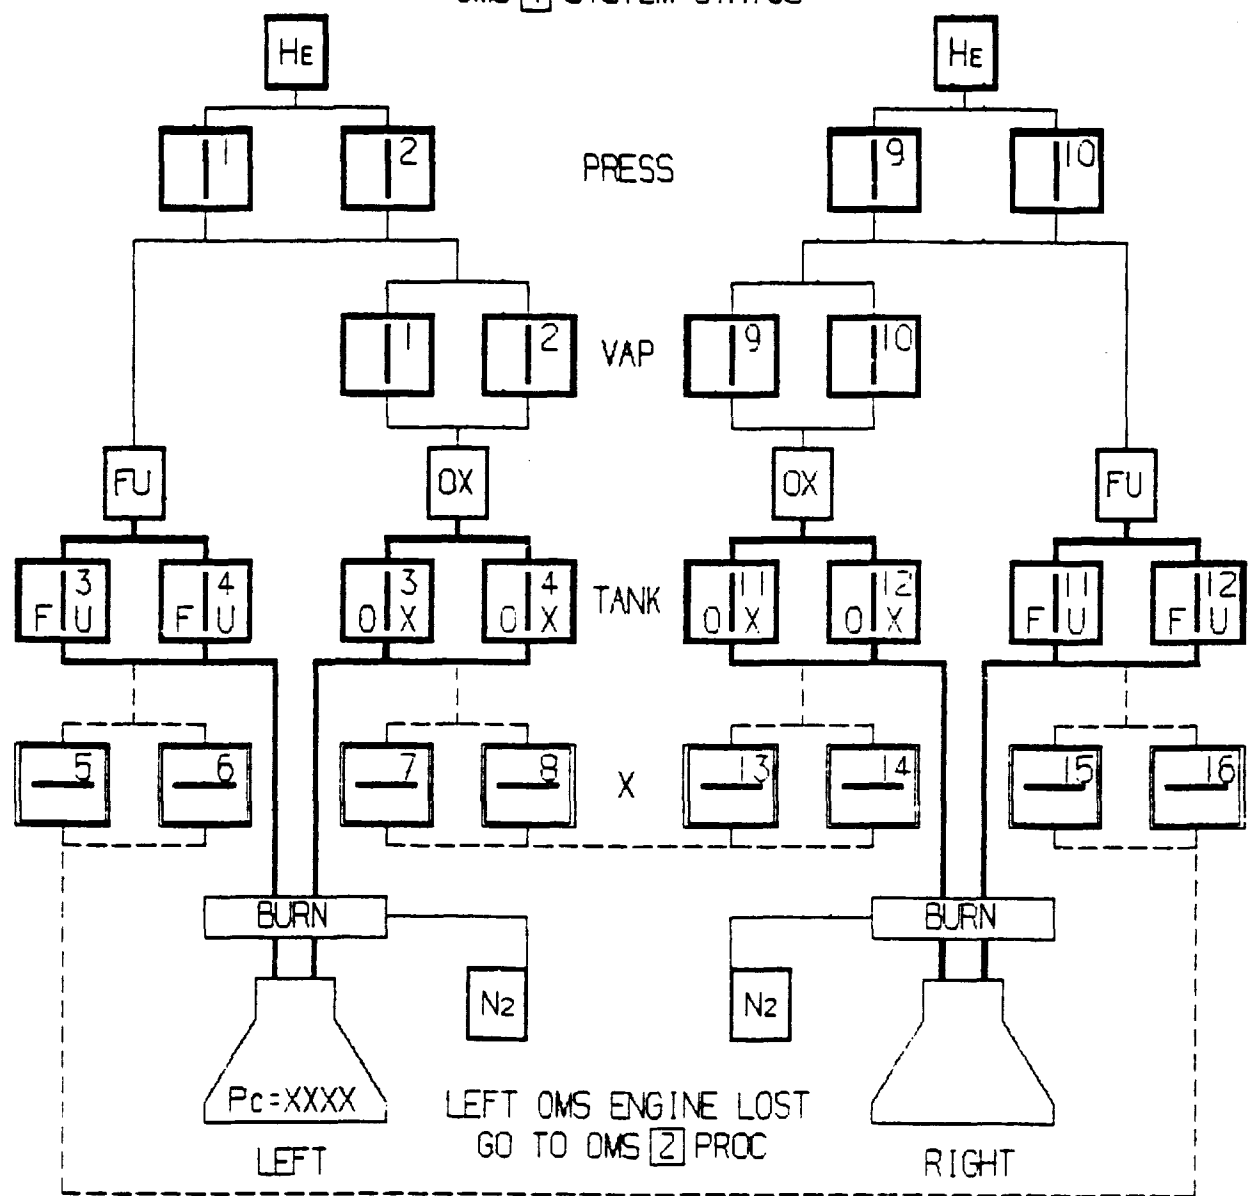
OMS [1] SYSTEM STATUS

HE
HE

1
2
PRESS
9
10

1
2
VAP
9
10

FU
OX
OX
FU

F 3 U
F 4 U
O 3 X
O 4 X
TANK
O 11 X
O 12 X
F 11 U
F 12 U

5
6
7
8
X
13
14
15
16

BURN
BURN

$N_2$
$N_2$

Pc=XXXX

LEFT OMS ENGINE LOST
GO TO OMS [2] PROC

LEFT
RIGHT